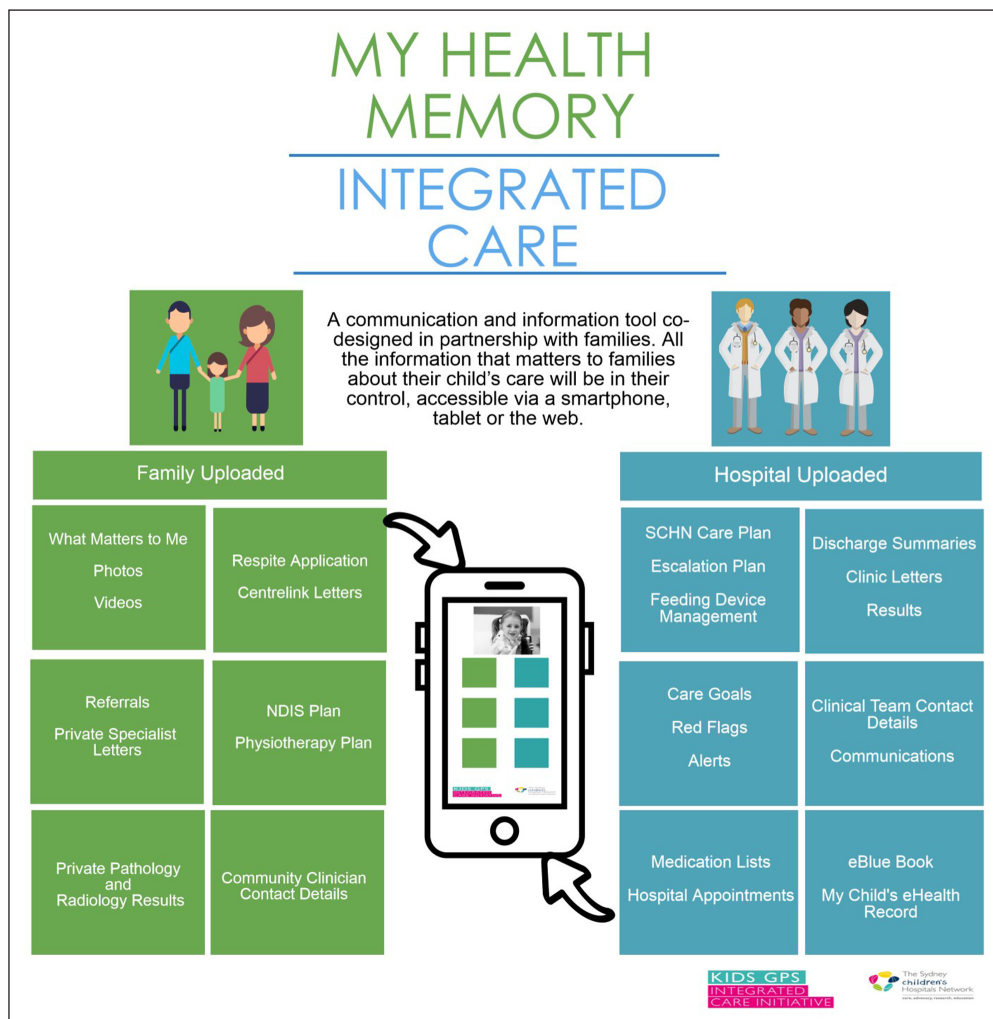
MY HEALTH MEMORY

INTEGRATED CARE

A communication and information tool co-designed in partnership with families. All the information that matters to families about their child's care will be in their control, accessible via a smartphone, tablet or the web.

Family Uploaded

What Matters to Me
Photos
Videos

Respite Application
Centrelink Letters

Referrals
Private Specialist Letters

NDIS Plan
Physiotherapy Plan

Private Pathology and Radiology Results

Community Clinician Contact Details

Hospital Uploaded

SCHN Care Plan
Escalation Plan
Feeding Device Management

Discharge Summaries
Clinic Letters
Results

Care Goals
Red Flags
Alerts

Clinical Team Contact Details
Communications

Medication Lists
Hospital Appointments

eBlue Book
My Child's eHealth Record

KIDS GPS INTEGRATED CARE INITIATIVE

The Sydney children's Hospitals Network
care, advocacy, research, education